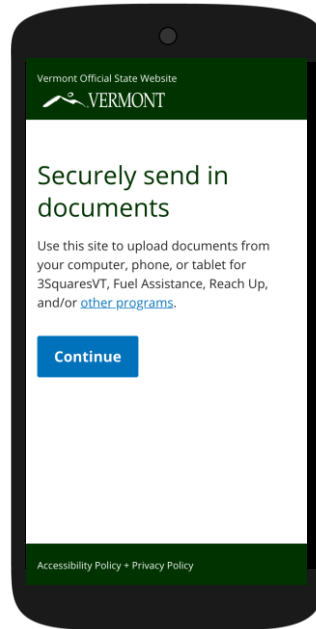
Vermont Official State Website

VERMONT

Securely send in documents

Use this site to upload documents from your computer, phone, or tablet for 3SquaresVT, Fuel Assistance, Reach Up, and/or other programs.

Continue

Accessibility Policy + Privacy Policy